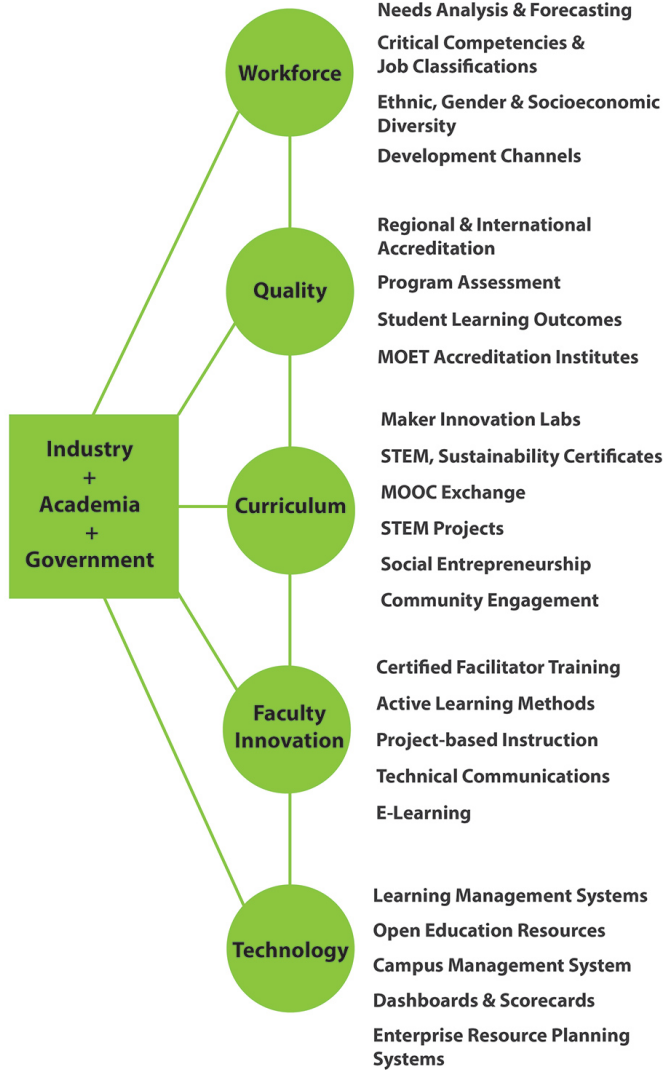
Industry
+
Academia
+
Government

Workforce

Needs Analysis & Forecasting

Critical Competencies & Job Classifications

Ethnic, Gender & Socioeconomic Diversity

Development Channels

Quality

Regional & International Accreditation

Program Assessment

Student Learning Outcomes

MOET Accreditation Institutes

Curriculum

Maker Innovation Labs

STEM, Sustainability Certificates

MOOC Exchange

STEM Projects

Social Entrepreneurship

Community Engagement

Faculty Innovation

Certified Facilitator Training

Active Learning Methods

Project-based Instruction

Technical Communications

E-Learning

Technology

Learning Management Systems

Open Education Resources

Campus Management System

Dashboards & Scorecards

Enterprise Resource Planning Systems